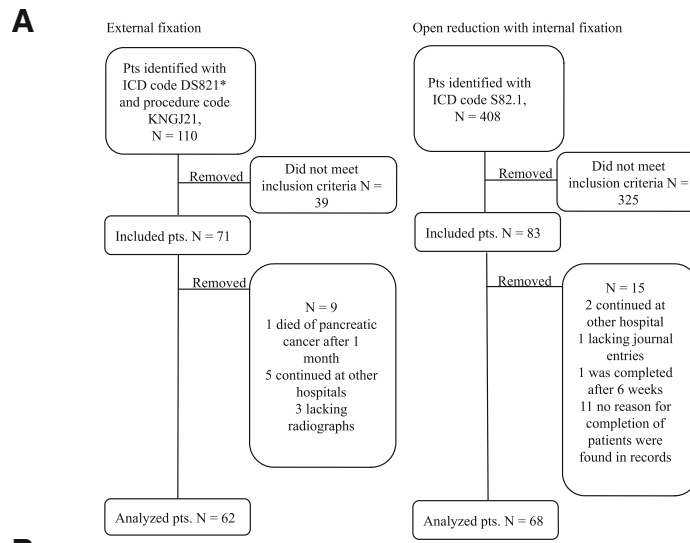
A

External fixation

Pts identified with ICD code DS821* and procedure code KNGJ21, N = 110

Removed

Did not meet inclusion criteria N = 39

Included pts. N = 71

Removed

N = 9
1 died of pancreatic cancer after 1 month
5 continued at other hospitals
3 lacking radiographs

Analyzed pts. N = 62

Open reduction with internal fixation

Pts identified with ICD code S82.1, N = 408

Removed

Did not meet inclusion criteria N = 325

Included pts. N = 83

Removed

N = 15
2 continued at other hospital
1 lacking journal entries
1 was completed after 6 weeks
11 no reason for completion of patients were found in records

Analyzed pts. N = 68